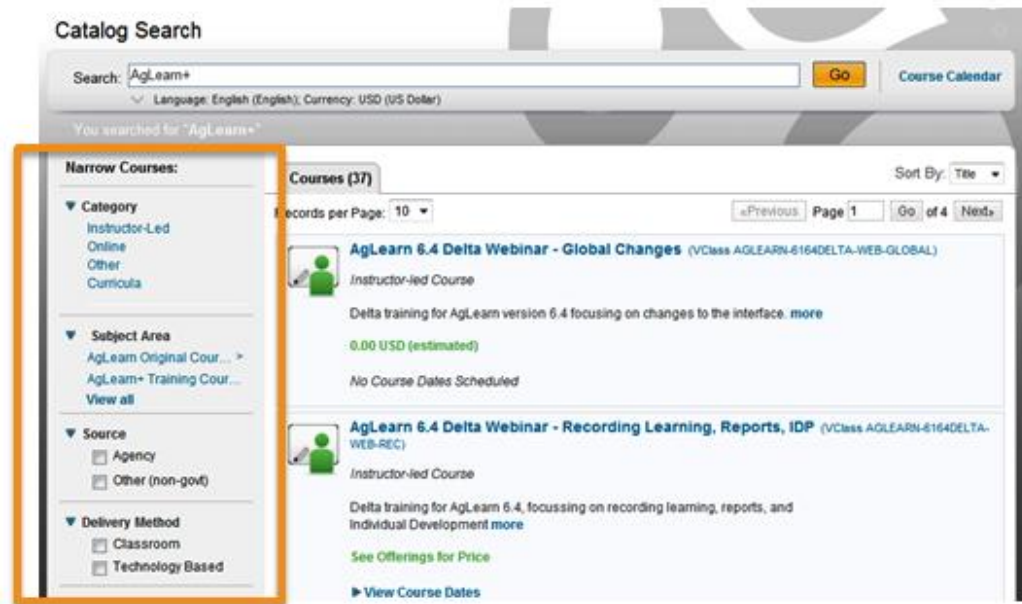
Catalog Search

Search: AgLearn+ Go Course Calendar

Language: English (English); Currency: USD (US Dollar)

You searched for "AgLearn+"

Narrow Courses:

▼ Category
Instructor-Led
Online
Other
Curricula

▼ Subject Area
AgLearn Original Cour... >
AgLearn+ Training Cour...
View all

▼ Source
Agency
Other (non-govt)

▼ Delivery Method
Classroom
Technology Based

Courses (37)

Sort By: Title

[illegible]ecords per Page: 10

«Previous Page 1 Go of 4 Next»

AgLearn 6.4 Delta Webinar - Global Changes (VClass AGLEARN-6164DELTA-WEB-GLOBAL)

Instructor-led Course

Delta training for AgLearn version 6.4 focusing on changes to the interface. more

0.00 USD (estimated)

No Course Dates Scheduled

AgLearn 6.4 Delta Webinar - Recording Learning, Reports, IDP (VClass AGLEARN-6164DELTA-WEB-REC)

Instructor-led Course

Delta training for AgLearn 6.4, focussing on recording learning, reports, and Individual Development more

See Offerings for Price

▶ View Course Dates